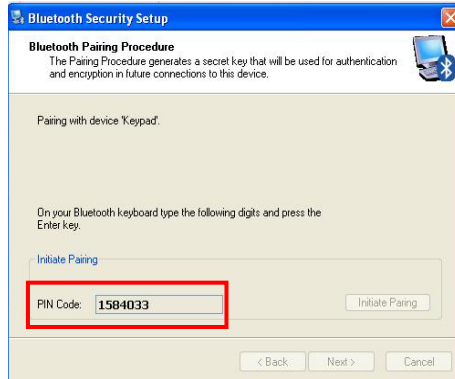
Bluetooth Security Setup

Bluetooth Pairing Procedure
The Pairing Procedure generates a secret key that will be used for authentication and encryption in future connections to this device.

Pairing with device 'Keypad'.

On your Bluetooth keyboard type the following digits and press the Enter key.

Initiate Pairing

PIN Code: 1584033

Initiate Paring

< Back Next > Cancel